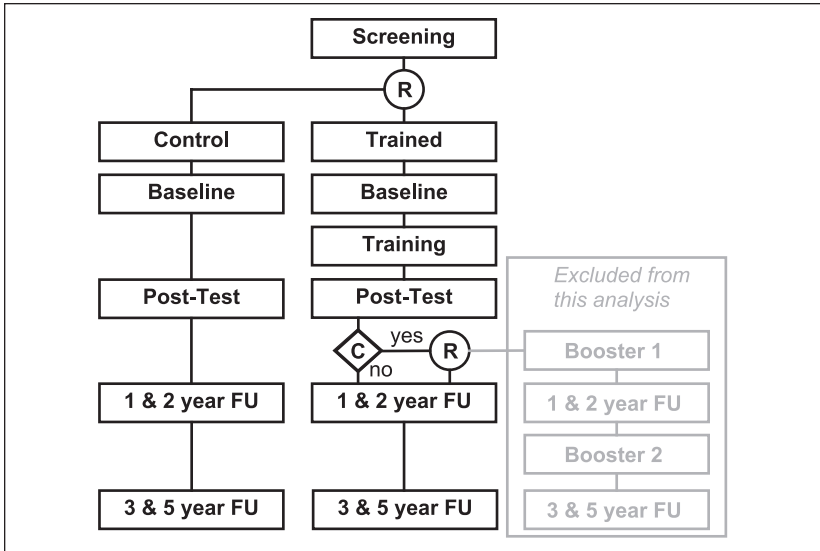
Screening

R

Control

Baseline

Post-Test

1 & 2 year FU

3 & 5 year FU

Trained

Baseline

Training

Post-Test

C

yes

no

R

1 & 2 year FU

3 & 5 year FU

Excluded from this analysis

Booster 1

1 & 2 year FU

Booster 2

3 & 5 year FU